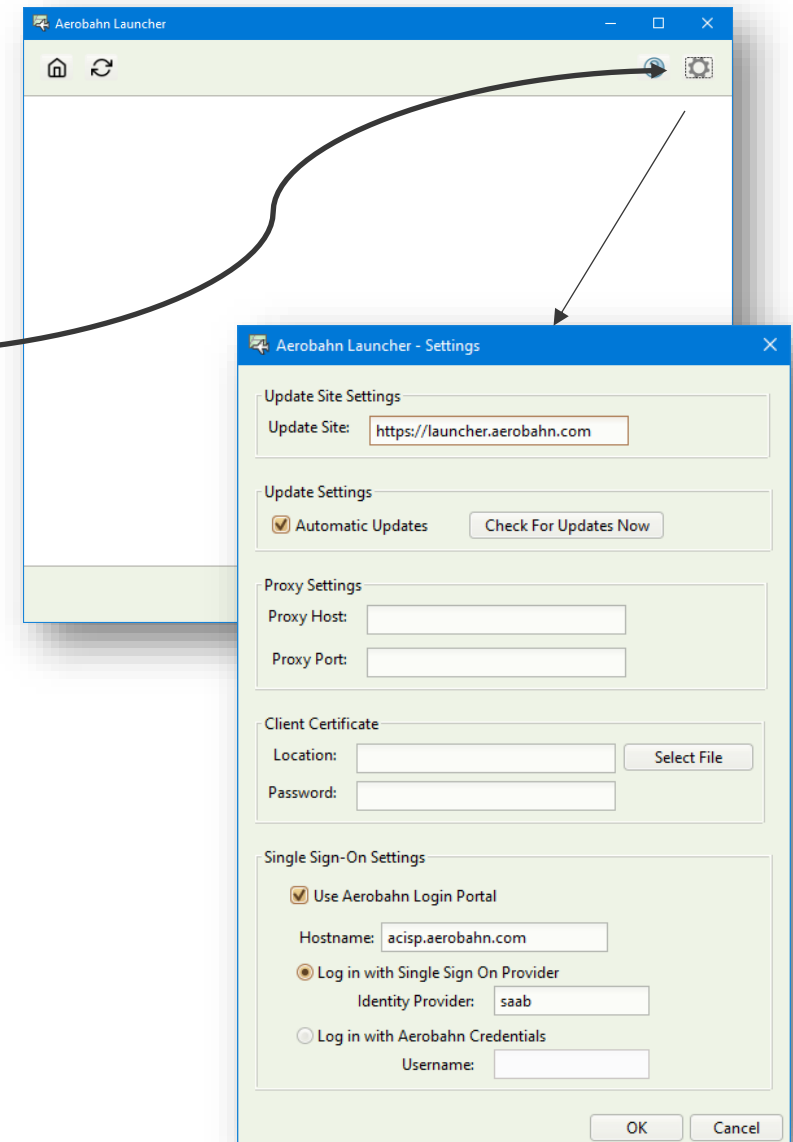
Aerobahn Launcher

Aerobahn Launcher - Settings

Update Site Settings

Update Site: https://launcher.aerobahn.com

Update Settings

Automatic Updates

Check For Updates Now

Proxy Settings

Proxy Host:

Proxy Port:

Client Certificate

Location:

Select File

Password:

Single Sign-On Settings

Use Aerobahn Login Portal

Hostname: acisp.aerobahn.com

Log in with Single Sign On Provider

Identity Provider: saab

Log in with Aerobahn Credentials

Username:

OK

Cancel